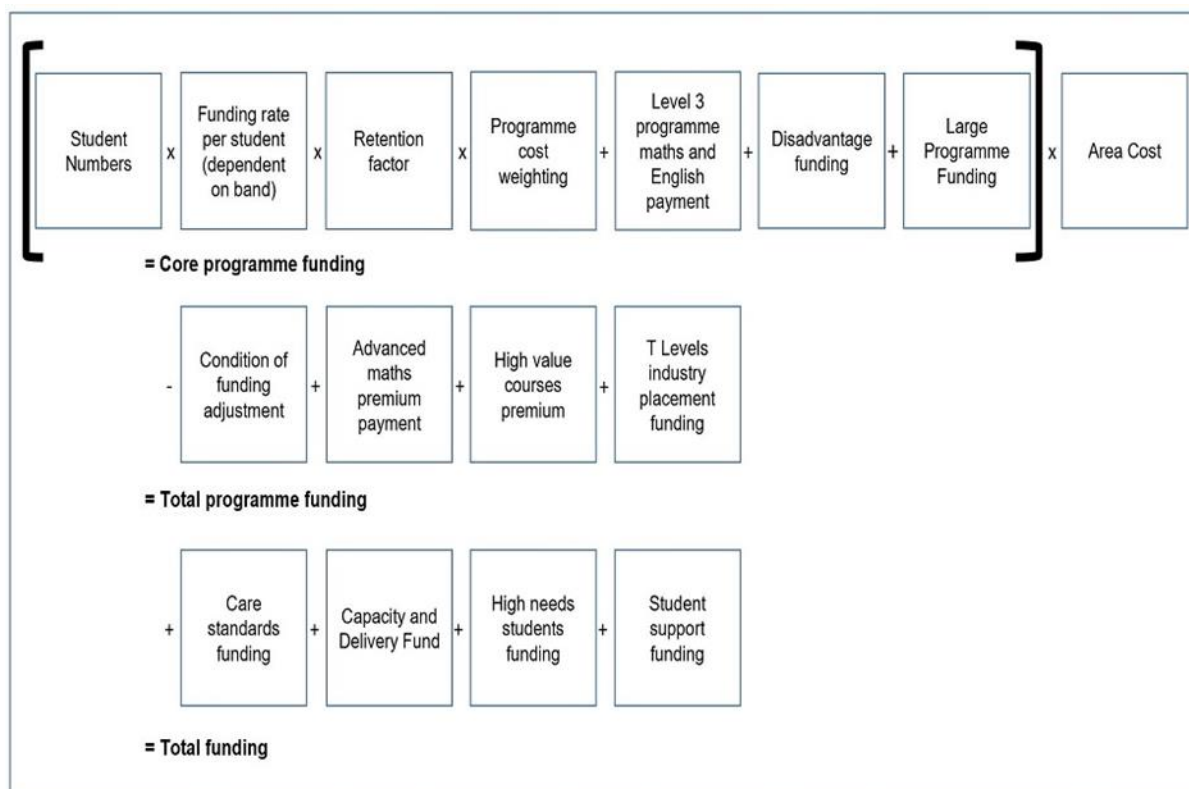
Student Numbers x Funding rate per student (dependent on band) x Retention factor x Programme cost weighting + Level 3 programme maths and English payment + Disadvantage funding + Large Programme Funding x Area Cost

= Core programme funding

- Condition of funding adjustment + Advanced maths premium payment + High value courses premium + T Levels industry placement funding

= Total programme funding

+ Care standards funding + Capacity and Delivery Fund + High needs students funding + Student support funding

= Total funding